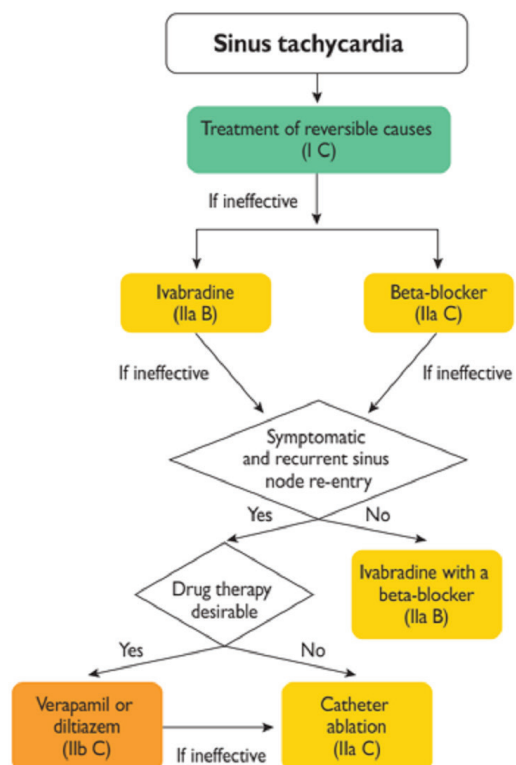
Sinus tachycardia

Treatment of reversible causes
(I C)

If ineffective

Ivabradine
(IIa B)

Beta-blocker
(IIa C)

If ineffective

If ineffective

Symptomatic and recurrent sinus node re-entry

Yes

No

Drug therapy desirable

Ivabradine with a beta-blocker
(IIa B)

Yes

No

Verapamil or diltiazem
(IIb C)

If ineffective

Catheter ablation
(IIa C)